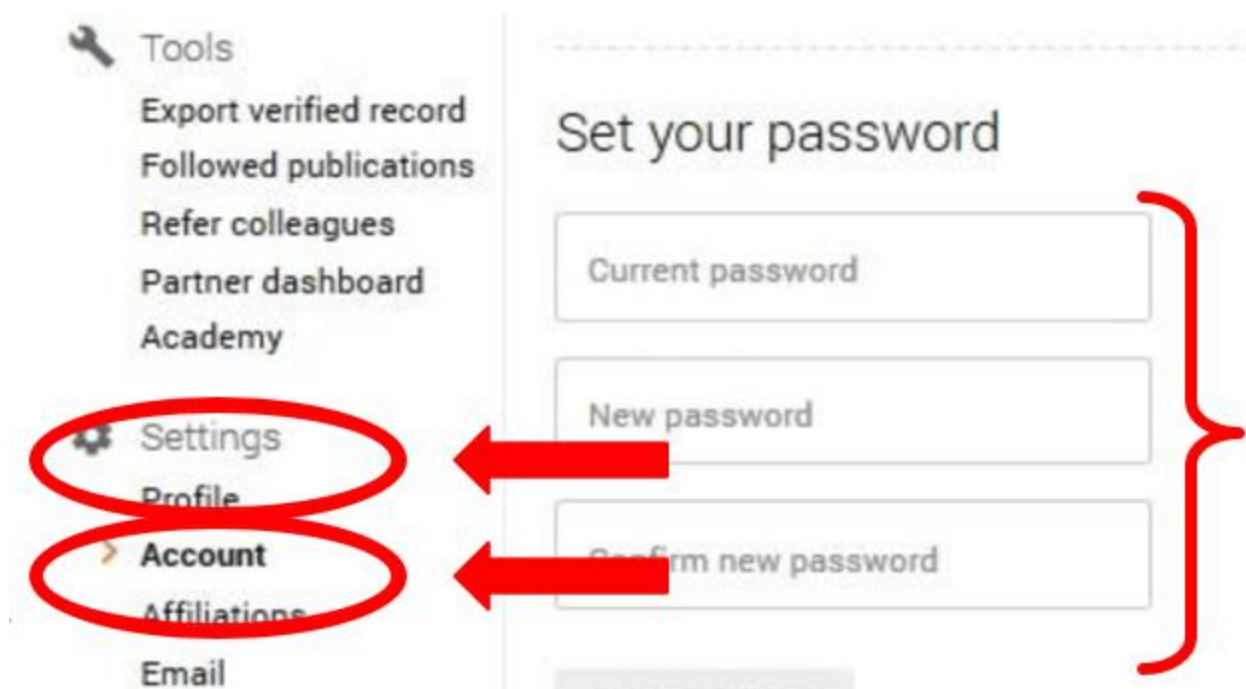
Tools
Export verified record
Followed publications
Refer colleagues
Partner dashboard
Academy

Settings
Profile
Account
Affiliations
Email

Set your password

Current password

New password

Confirm new password